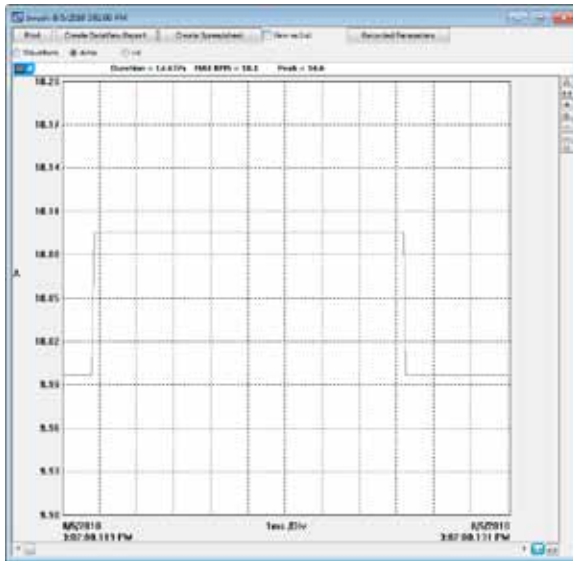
Inrush 8/5/2010 3:07:08 PM

Print | Create Detailed Report | Create Spreadsheet | View in list | Recorded Parameters

Waveform | Arms | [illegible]

Duration = 1.4 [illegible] RMS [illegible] = 10.0 Peak = 10.0

10.20
10.17
10.14
10.11
10.08
10.05
10.02
9.99
9.96
9.93
9.90

A

8/5/2010 3:07:08.111 PM

1ms /Div

8/5/2010 3:07:08.131 PM